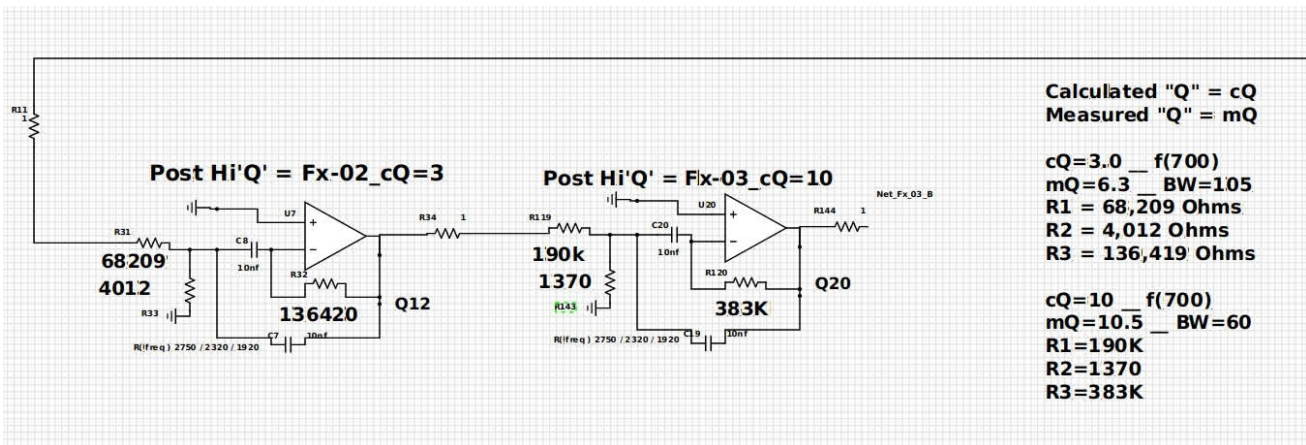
R11
1

Post Hi'Q' = Fx-02_cQ=3

U7
+
−
R31
C8
10nf
R32
68209
4012
R33
136420
Q12
C7
10nf
R(freq) 2750 / 2320 / 1920

R34
1

Post Hi'Q' = Fx-03_cQ=10

R119
U20
+
−
C20
10nf
R144
1
Net_Fx_03_B
190k
1370
R143
R120
383K
Q20
C19
10nf
R(freq) 2750 / 2320 / 1920

Calculated "Q" = cQ
Measured "Q" = mQ

cQ=3.0 __ f(700)
mQ=6.3 __ BW=105
R1 = 68,209 Ohms
R2 = 4,012 Ohms
R3 = 136,419 Ohms

cQ=10 __ f(700)
mQ=10.5 __ BW=60
R1=190K
R2=1370
R3=383K